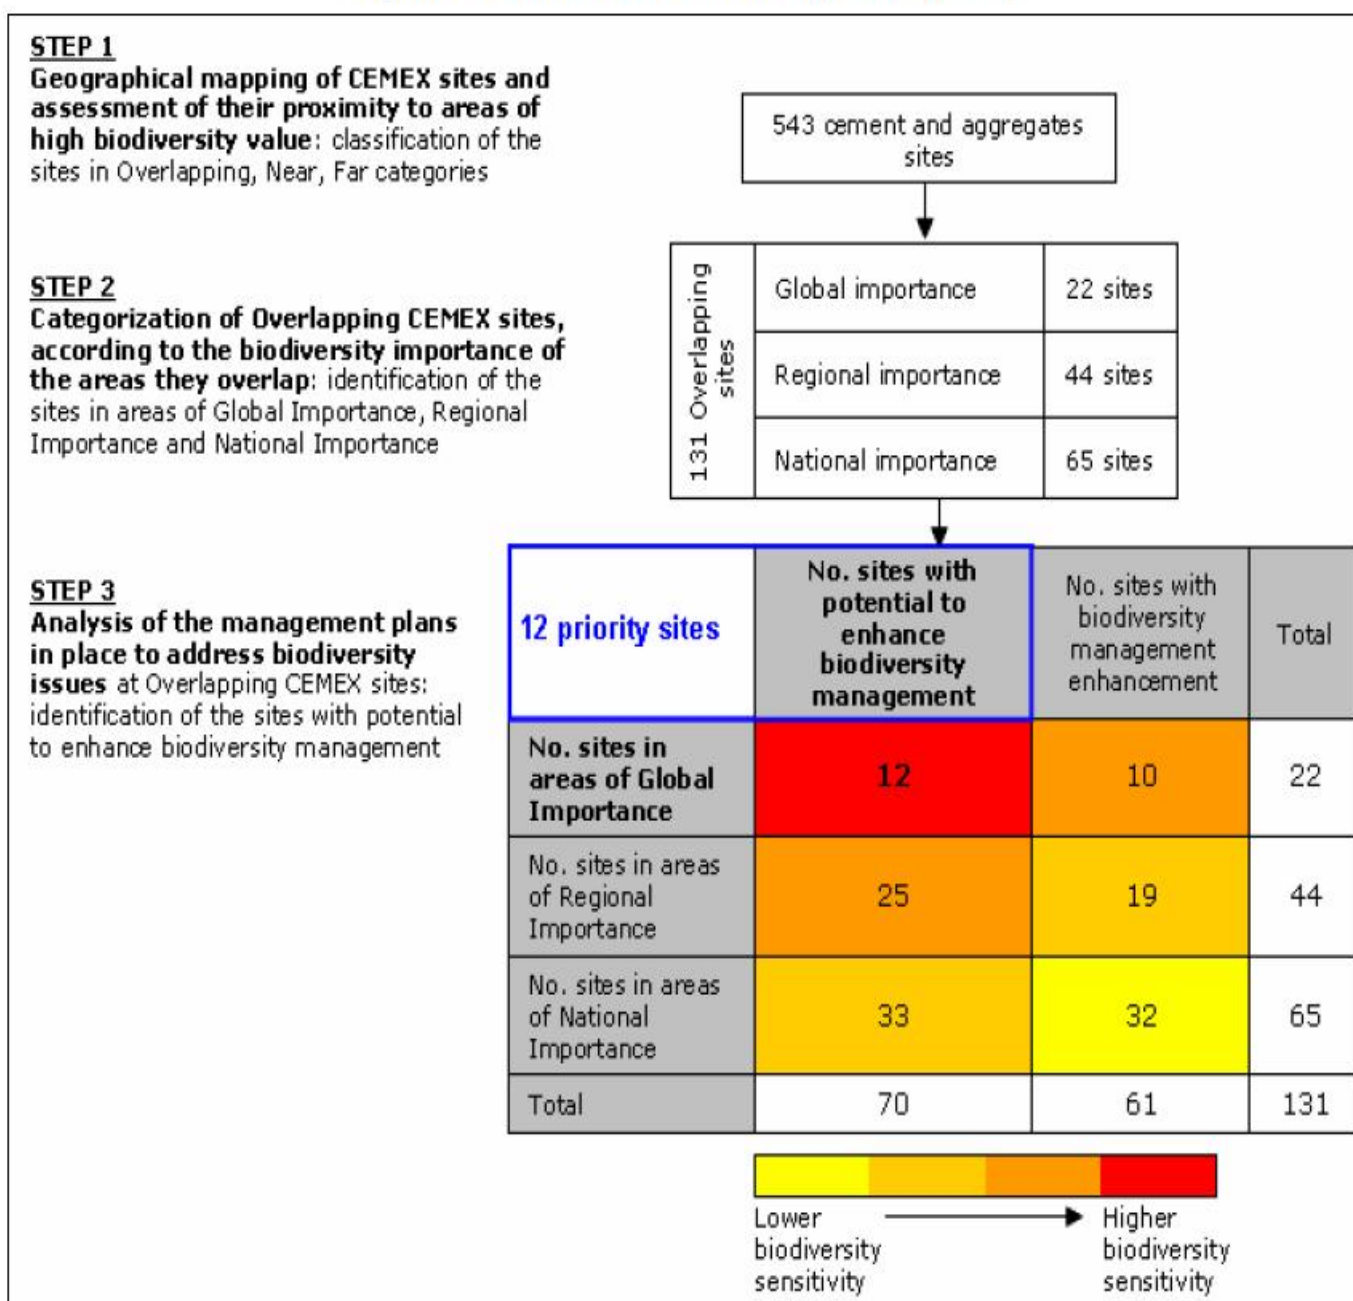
STEP 1
Geographical mapping of CEMEX sites and assessment of their proximity to areas of high biodiversity value: classification of the sites in Overlapping, Near, Far categories

543 cement and aggregates sites

STEP 2
Categorization of Overlapping CEMEX sites, according to the biodiversity importance of the areas they overlap: identification of the sites in areas of Global Importance, Regional Importance and National Importance

131 Overlapping sites

| Global importance | 22 sites |
|---|---|
| Regional importance | 44 sites |
| National importance | 65 sites |

STEP 3
Analysis of the management plans in place to address biodiversity issues at Overlapping CEMEX sites: identification of the sites with potential to enhance biodiversity management

| 12 priority sites | No. sites with potential to enhance biodiversity management | No. sites with biodiversity management enhancement | Total |
|---|---|---|---|
| No. sites in areas of Global Importance | 12 | 10 | 22 |
| No. sites in areas of Regional Importance | 25 | 19 | 44 |
| No. sites in areas of National Importance | 33 | 32 | 65 |
| Total | 70 | 61 | 131 |

Lower biodiversity sensitivity
Higher biodiversity sensitivity